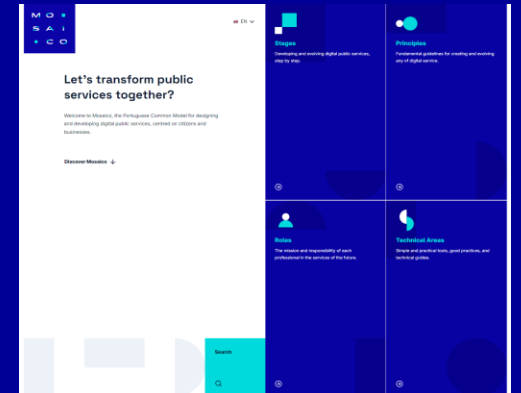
MO • SAI • CO

EN

Let's transform public services together?

Welcome to Mosaico, the Portuguese Common Model for designing and developing digital public services, centred on citizens and businesses.

Discover Mosaico

Search

Stages

Developing and evolving digital public services, step by step.

Principles

Fundamental guidelines for creating and evolving any of digital service.

Roles

The mission and responsibility of each professional in the services of the future.

Technical Areas

Simple and practical tools, good practices, and technical guides.